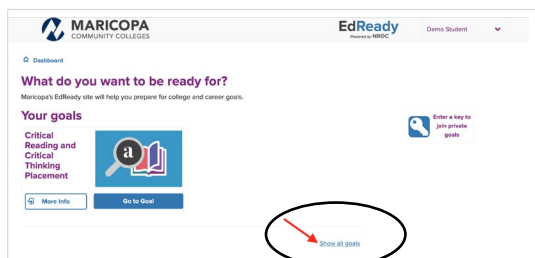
MARICOPA
COMMUNITY COLLEGES

EdReady
Powered by NROC

Demo Student

Dashboard

What do you want to be ready for?

Maricopa's EdReady site will help you prepare for college and career goals.

Your goals

Critical Reading and Critical Thinking Placement

a

More Info

Go to Goal

Enter a key to join private goals

Show all goals